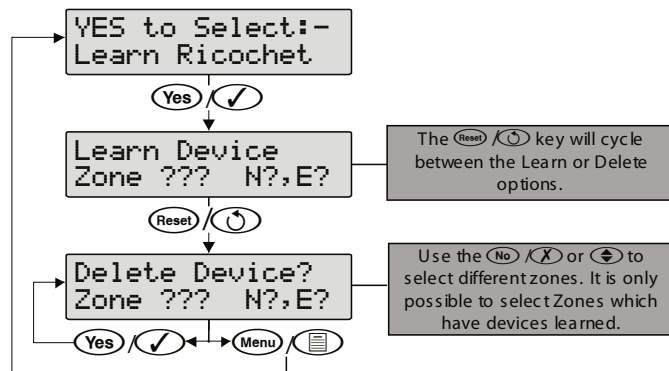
YES to Select:-
Learn Ricochet

Yes / ✓

Learn Device
Zone ??? N?,E?

The Reset / ⟳ key will cycle between the Learn or Delete options.

Reset / ⟳

Delete Device?
Zone ??? N?,E?

Use the No / ✗ or ⇕ to select different zones. It is only possible to select Zones which have devices learned.

Yes / ✓ Menu / ☰